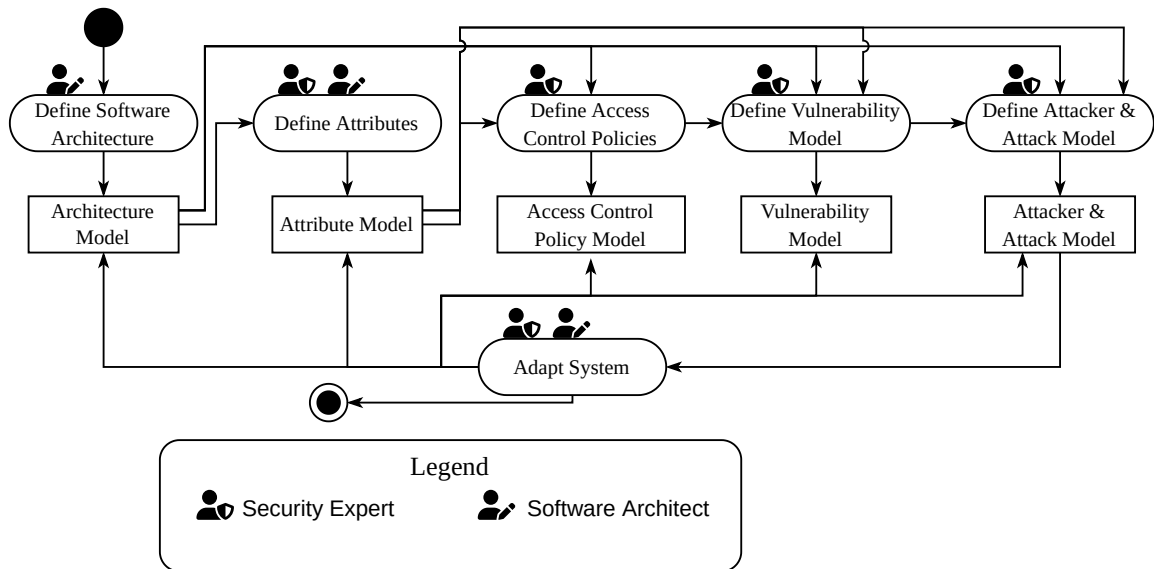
Define Software Architecture

Define Attributes

Define Access Control Policies

Define Vulnerability Model

Define Attacker & Attack Model

Architecture Model

Attribute Model

Access Control Policy Model

Vulnerability Model

Attacker & Attack Model

Adapt System

Legend

Security Expert

Software Architect